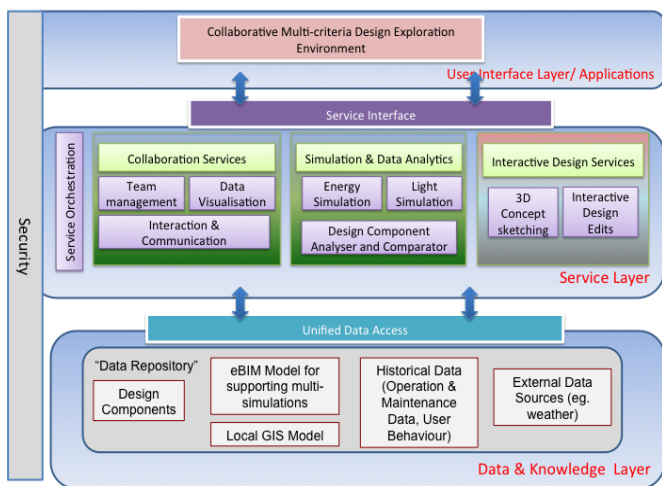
Security

Collaborative Multi-criteria Design Exploration Environment

User Interface Layer/ Applications

Service Interface

Service Orchestration

Collaboration Services

Team management

Data Visualisation

Interaction & Communication

Simulation & Data Analytics

Energy Simulation

Light Simulation

Design Component Analyser and Comparator

Interactive Design Services

3D Concept sketching

Interactive Design Edits

Service Layer

Unified Data Access

"Data Repository"

Design Components

eBIM Model for supporting multi-simulations

Local GIS Model

Historical Data (Operation & Maintenance Data, User Behaviour)

External Data Sources (eg. weather)

Data & Knowledge Layer